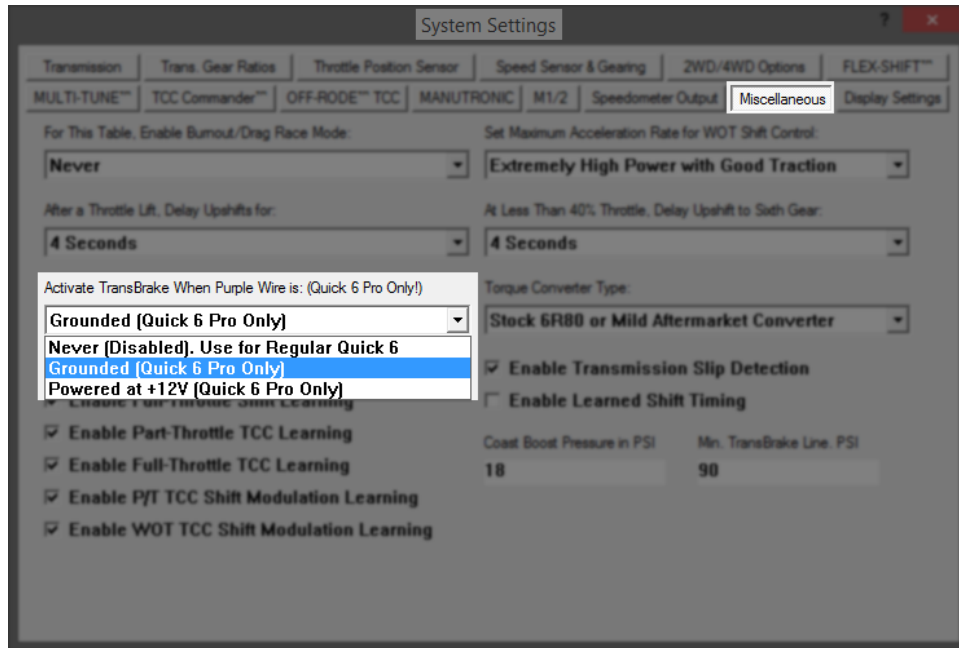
System Settings

?

Transmission | Trans. Gear Ratios | Throttle Position Sensor | Speed Sensor & Gearing | 2WD/4WD Options | FLEX-SHIFT™

MULTI-TUNE™ | TCC Commander™ | OFF-RODE™ TCC | MANUTRONIC | M1/2 | Speedometer Output | Miscellaneous | Display Settings

For This Table, Enable Burnout/Drag Race Mode:

Never

Set Maximum Acceleration Rate for WOT Shift Control:

Extremely High Power with Good Traction

After a Throttle Lift, Delay Upshifts for:

4 Seconds

At Less Than 40% Throttle, Delay Upshift to Sixth Gear:

4 Seconds

Activate TransBrake When Purple Wire is: (Quick 6 Pro Only!)

Grounded (Quick 6 Pro Only)

Never (Disabled). Use for Regular Quick 6

Grounded (Quick 6 Pro Only)

Powered at +12V (Quick 6 Pro Only)

Enable Full-Throttle Shift Learning

Torque Converter Type:

Stock 6R80 or Mild Aftermarket Converter

Enable Transmission Slip Detection

Enable Learned Shift Timing

Enable Part-Throttle TCC Learning

Enable Full-Throttle TCC Learning

Enable P/T TCC Shift Modulation Learning

Enable WOT TCC Shift Modulation Learning

Coast Boost Pressure in PSI

18

Min. TransBrake Line. PSI

90